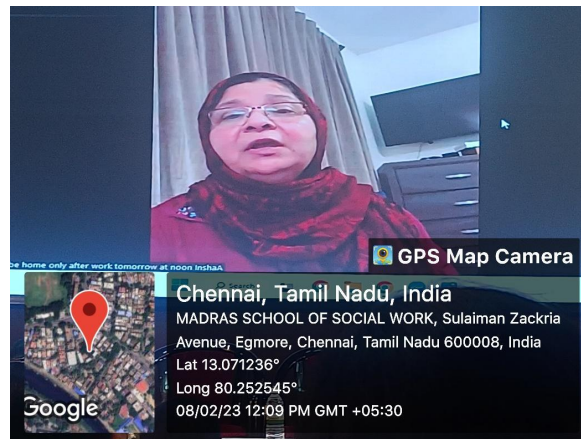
be home only after work tomorrow at noon InshaA

GPS Map Camera

Chennai, Tamil Nadu, India
MADRAS SCHOOL OF SOCIAL WORK, Sulaiman Zackria Avenue, Egmore, Chennai, Tamil Nadu 600008, India
Lat 13.071236°
Long 80.252545°
08/02/23 12:09 PM GMT +05:30

Google